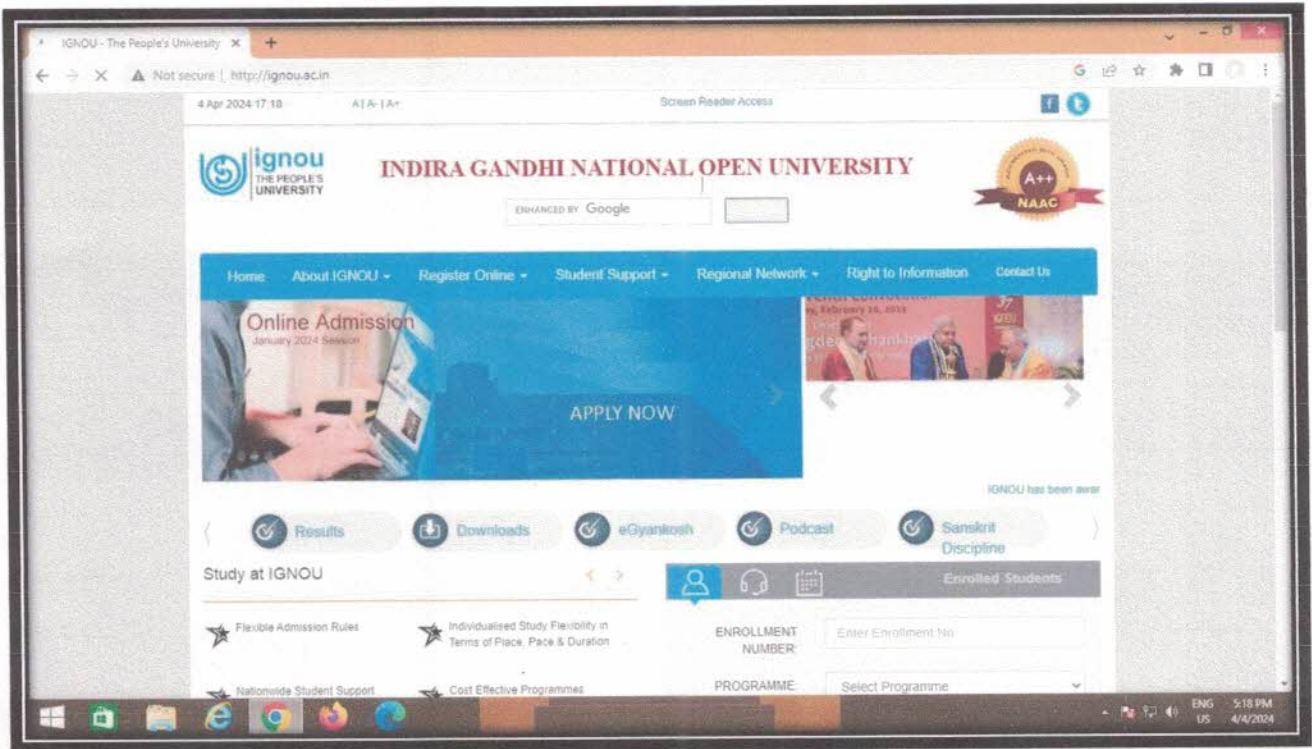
IGNOU - The People's University ×

Not secure | http://ignou.ac.in

4 Apr 2024 17:18 A | A- | A+ Screen Reader Access

ignou THE PEOPLE'S UNIVERSITY

INDIRA GANDHI NATIONAL OPEN UNIVERSITY

ENHANCED BY Google

A++ NAAC

Home About IGNOU Register Online Student Support Regional Network Right to Information Contact Us

Online Admission
January 2024 Session

APPLY NOW

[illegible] February 16, 2024

IGNOU has been awar

Results Downloads eGyankosh Podcast Sanskrit Discipline

Study at IGNOU

Enrolled Students

Flexible Admission Rules

Individualised Study Flexibility in Terms of Place, Pace & Duration

ENROLLMENT NUMBER

Enter Enrollment No

Nationwide Student Support

Cost Effective Programmes

PROGRAMME

Select Programme

ENG US 5:18 PM 4/4/2024